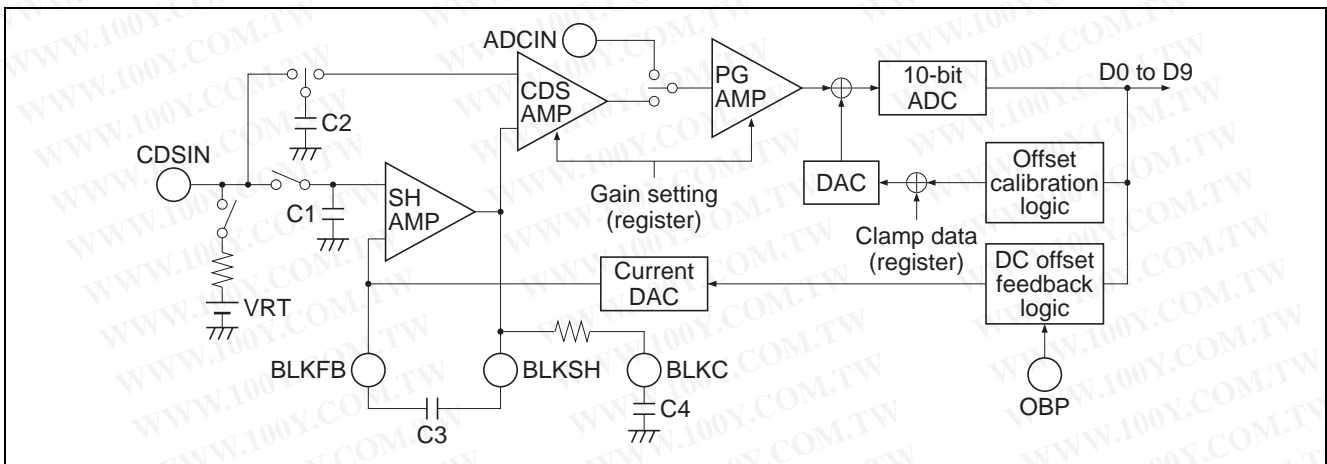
ADCIN

CDS AMP

PG AMP

10-bit ADC

D0 to D9

C2

CDSIN

SH AMP

C1

Gain setting (register)

DAC

Offset calibration logic

Clamp data (register)

Current DAC

DC offset feedback logic

VRT

BLKFB

BLKSH

BLKC

C4

C3

OBP

WWW.100Y.COM.TW